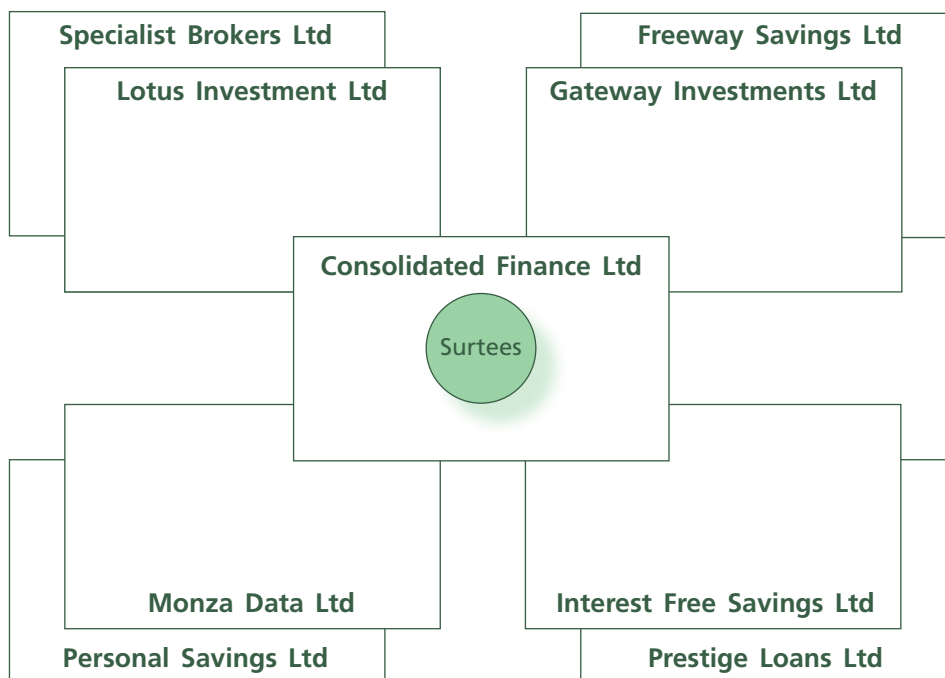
Specialist Brokers Ltd

Freeway Savings Ltd

Lotus Investment Ltd

Gateway Investments Ltd

Consolidated Finance Ltd

Surtees

Monza Data Ltd

Interest Free Savings Ltd

Personal Savings Ltd

Prestige Loans Ltd